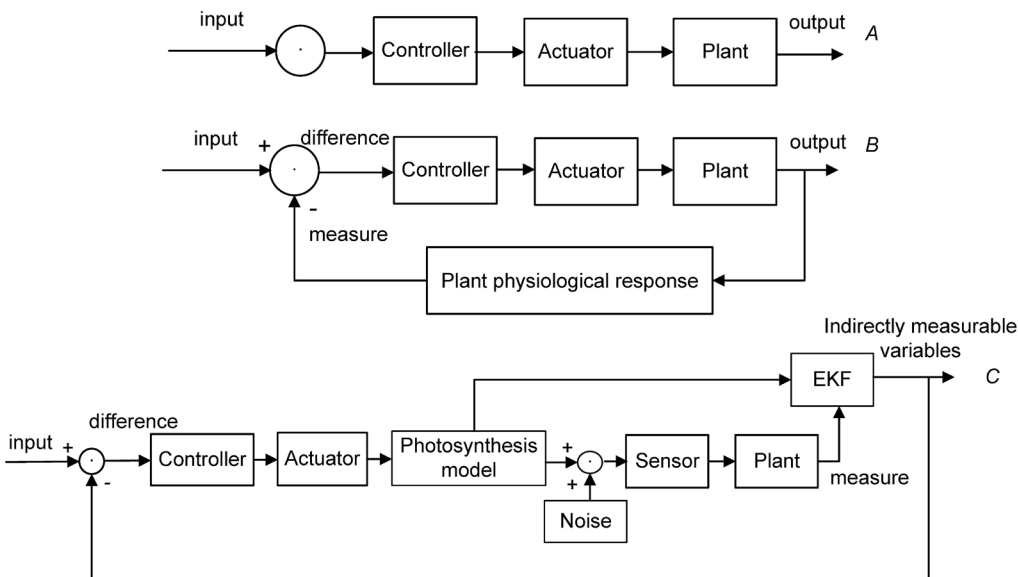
input · Controller Actuator Plant output A

input + difference · Controller Actuator Plant output B
-
measure
Plant physiological response

Indirectly measurable variables
EKF C
difference
input + · Controller Actuator Photosynthesis model + · Sensor Plant
- + measure
Noise